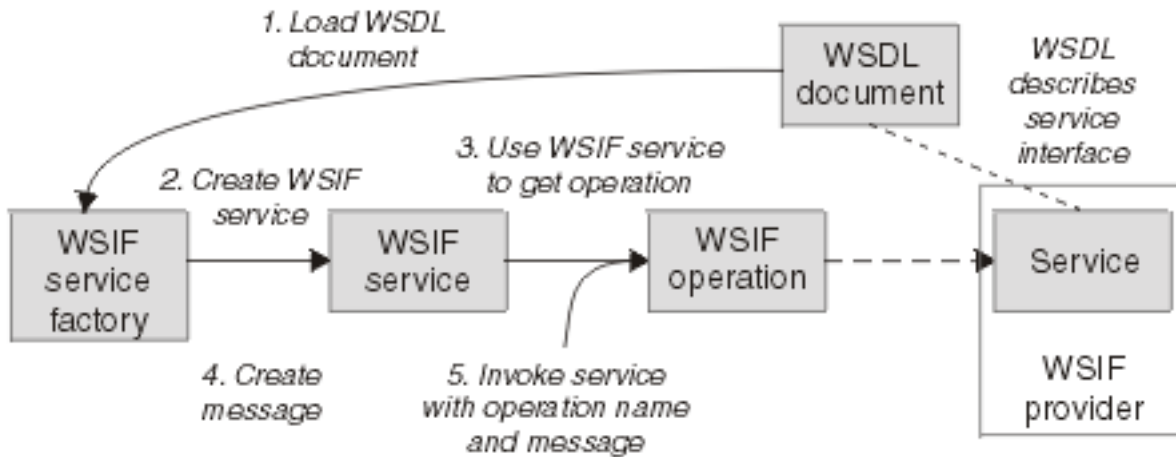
1. Load WSDL document

WSDL document

WSDL describes service interface

2. Create WSIF service

3. Use WSIF service to get operation

WSIF service factory

WSIF service

WSIF operation

Service

WSIF provider

4. Create message

5. Invoke service with operation name and message